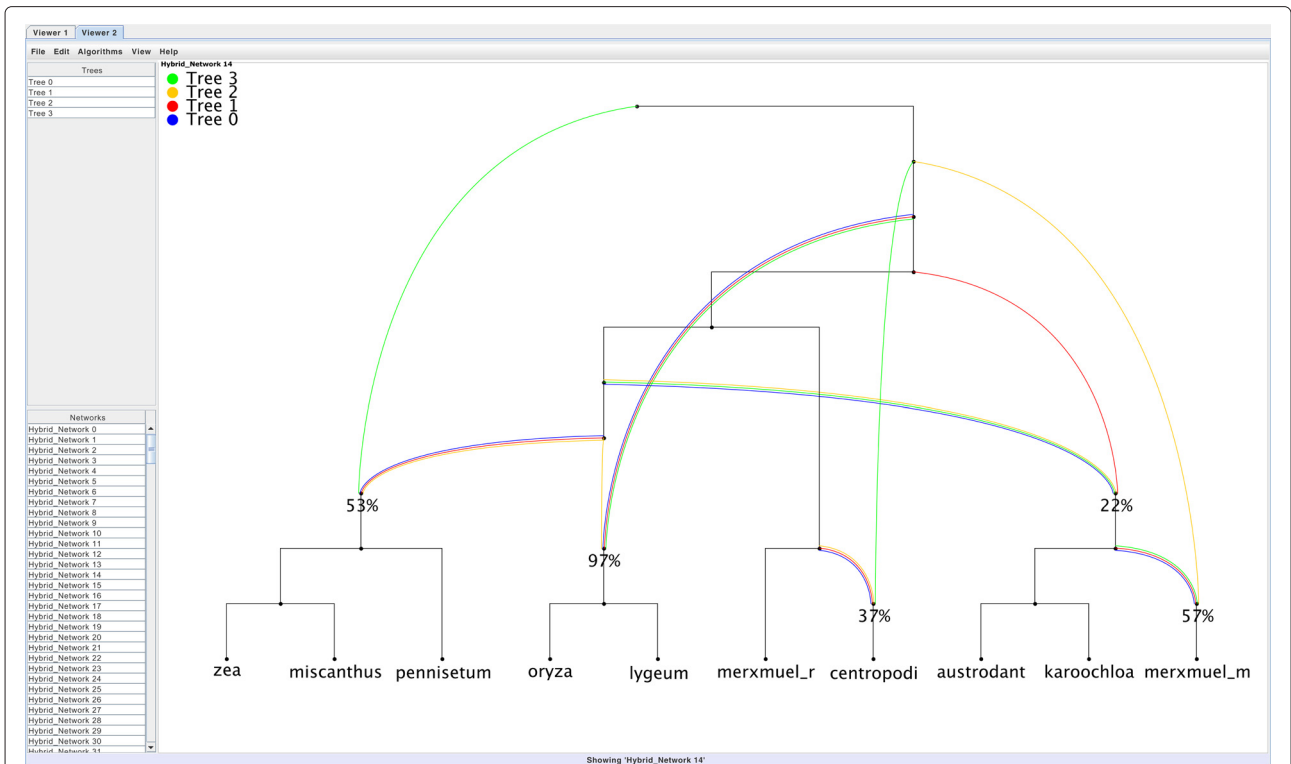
Viewer 1 Viewer 2

File Edit Algorithms View Help

Trees
Tree 0
Tree 1
Tree 2
Tree 3

Networks
Hybrid_Network 0
Hybrid_Network 1
Hybrid_Network 2
Hybrid_Network 3
Hybrid_Network 4
Hybrid_Network 5
Hybrid_Network 6
Hybrid_Network 7
Hybrid_Network 8
Hybrid_Network 9
Hybrid_Network 10
Hybrid_Network 11
Hybrid_Network 12
Hybrid_Network 13
Hybrid_Network 14
Hybrid_Network 15
Hybrid_Network 16
Hybrid_Network 17
Hybrid_Network 18
Hybrid_Network 19
Hybrid_Network 20
Hybrid_Network 21
Hybrid_Network 22
Hybrid_Network 23
Hybrid_Network 24
Hybrid_Network 25
Hybrid_Network 26
Hybrid_Network 27
Hybrid_Network 28
Hybrid_Network 29
Hybrid_Network 30
Hybrid_Network 31

Hybrid_Network 14
Tree 3
Tree 2
Tree 1
Tree 0

53%
97%
37%
22%
57%

zea miscanthus pennisetum oryza lygeum merxmuel_r centropodi austrodant karoochloa merxmuel_m

Showing 'Hybrid_Network 14'